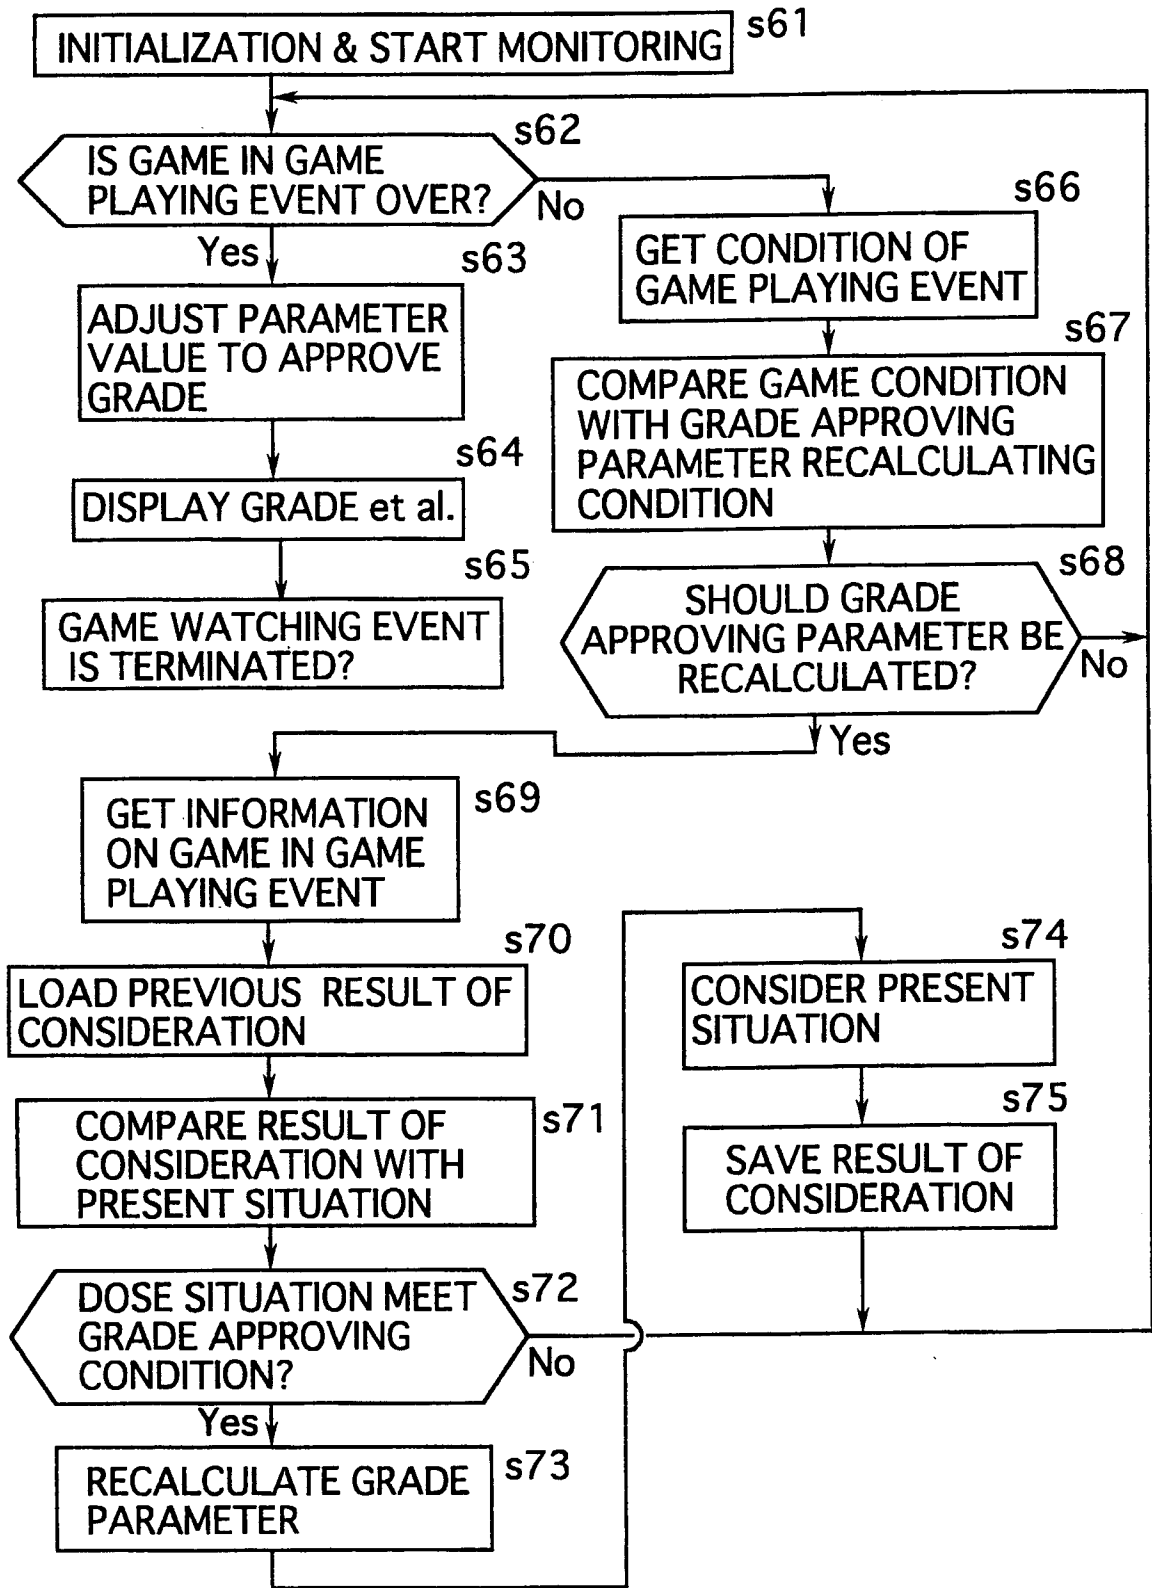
INITIALIZATION & START MONITORING s61

IS GAME IN GAME PLAYING EVENT OVER? s62

No

s66

GET CONDITION OF GAME PLAYING EVENT

Yes

s63

ADJUST PARAMETER VALUE TO APPROVE GRADE

s67

COMPARE GAME CONDITION WITH GRADE APPROVING PARAMETER RECALCULATING CONDITION

s64

DISPLAY GRADE et al.

s65

GAME WATCHING EVENT IS TERMINATED?

s68

SHOULD GRADE APPROVING PARAMETER BE RECALCULATED?

No

Yes

GET INFORMATION ON GAME IN GAME PLAYING EVENT s69

s70

LOAD PREVIOUS RESULT OF CONSIDERATION

s74

CONSIDER PRESENT SITUATION

s75

COMPARE RESULT OF CONSIDERATION WITH PRESENT SITUATION s71

SAVE RESULT OF CONSIDERATION

DOSE SITUATION MEET GRADE APPROVING CONDITION? s72

No

Yes

RECALCULATE GRADE PARAMETER s73